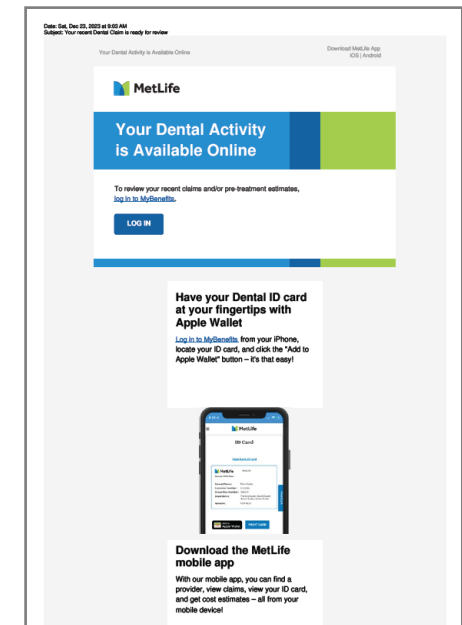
Date: Sat, Dec 23, 2023 at 9:03 AM
Subject: Your recent Dental Claim is ready for review

Your Dental Activity is Available Online

Download MetLife App
iOS | Android

MetLife

Your Dental Activity is Available Online

To review your recent claims and/or pre-treatment estimates, log in to MyBenefits.

LOG IN

Have your Dental ID card at your fingertips with Apple Wallet

Log in to MyBenefits, from your iPhone, locate your ID card, and click the "Add to Apple Wallet" button – it's that easy!

MetLife

ID Card

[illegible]

Download the MetLife mobile app

With our mobile app, you can find a provider, view claims, view your ID card, and get cost estimates – all from your mobile device!